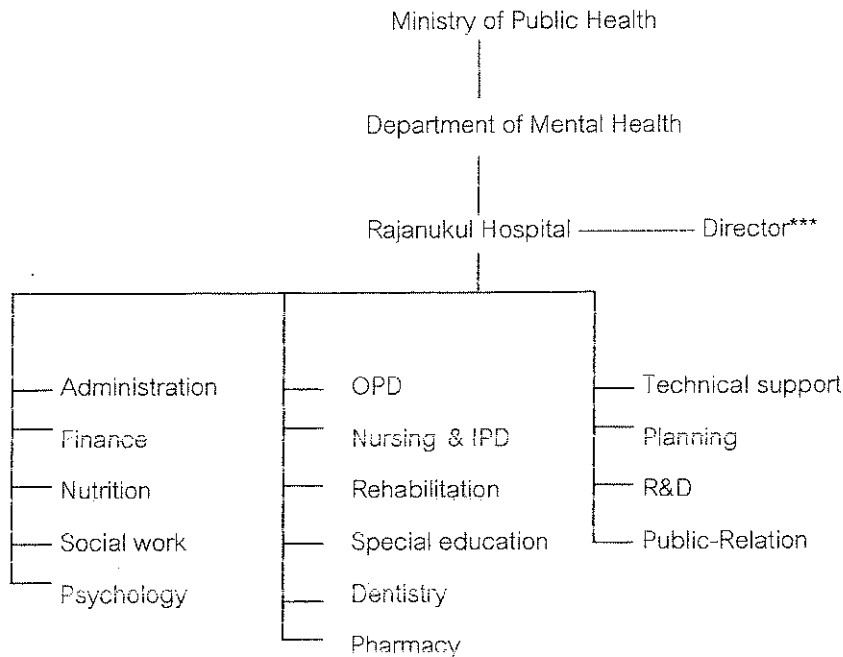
Ministry of Public Health

Department of Mental Health

Rajanukul Hospital

Director***

Administration
Finance
Nutrition
Social work
Psychology

OPD
Nursing & IPD
Rehabilitation
Special education
Dentistry
Pharmacy

Technical support
Planning
R&D
Public-Relation